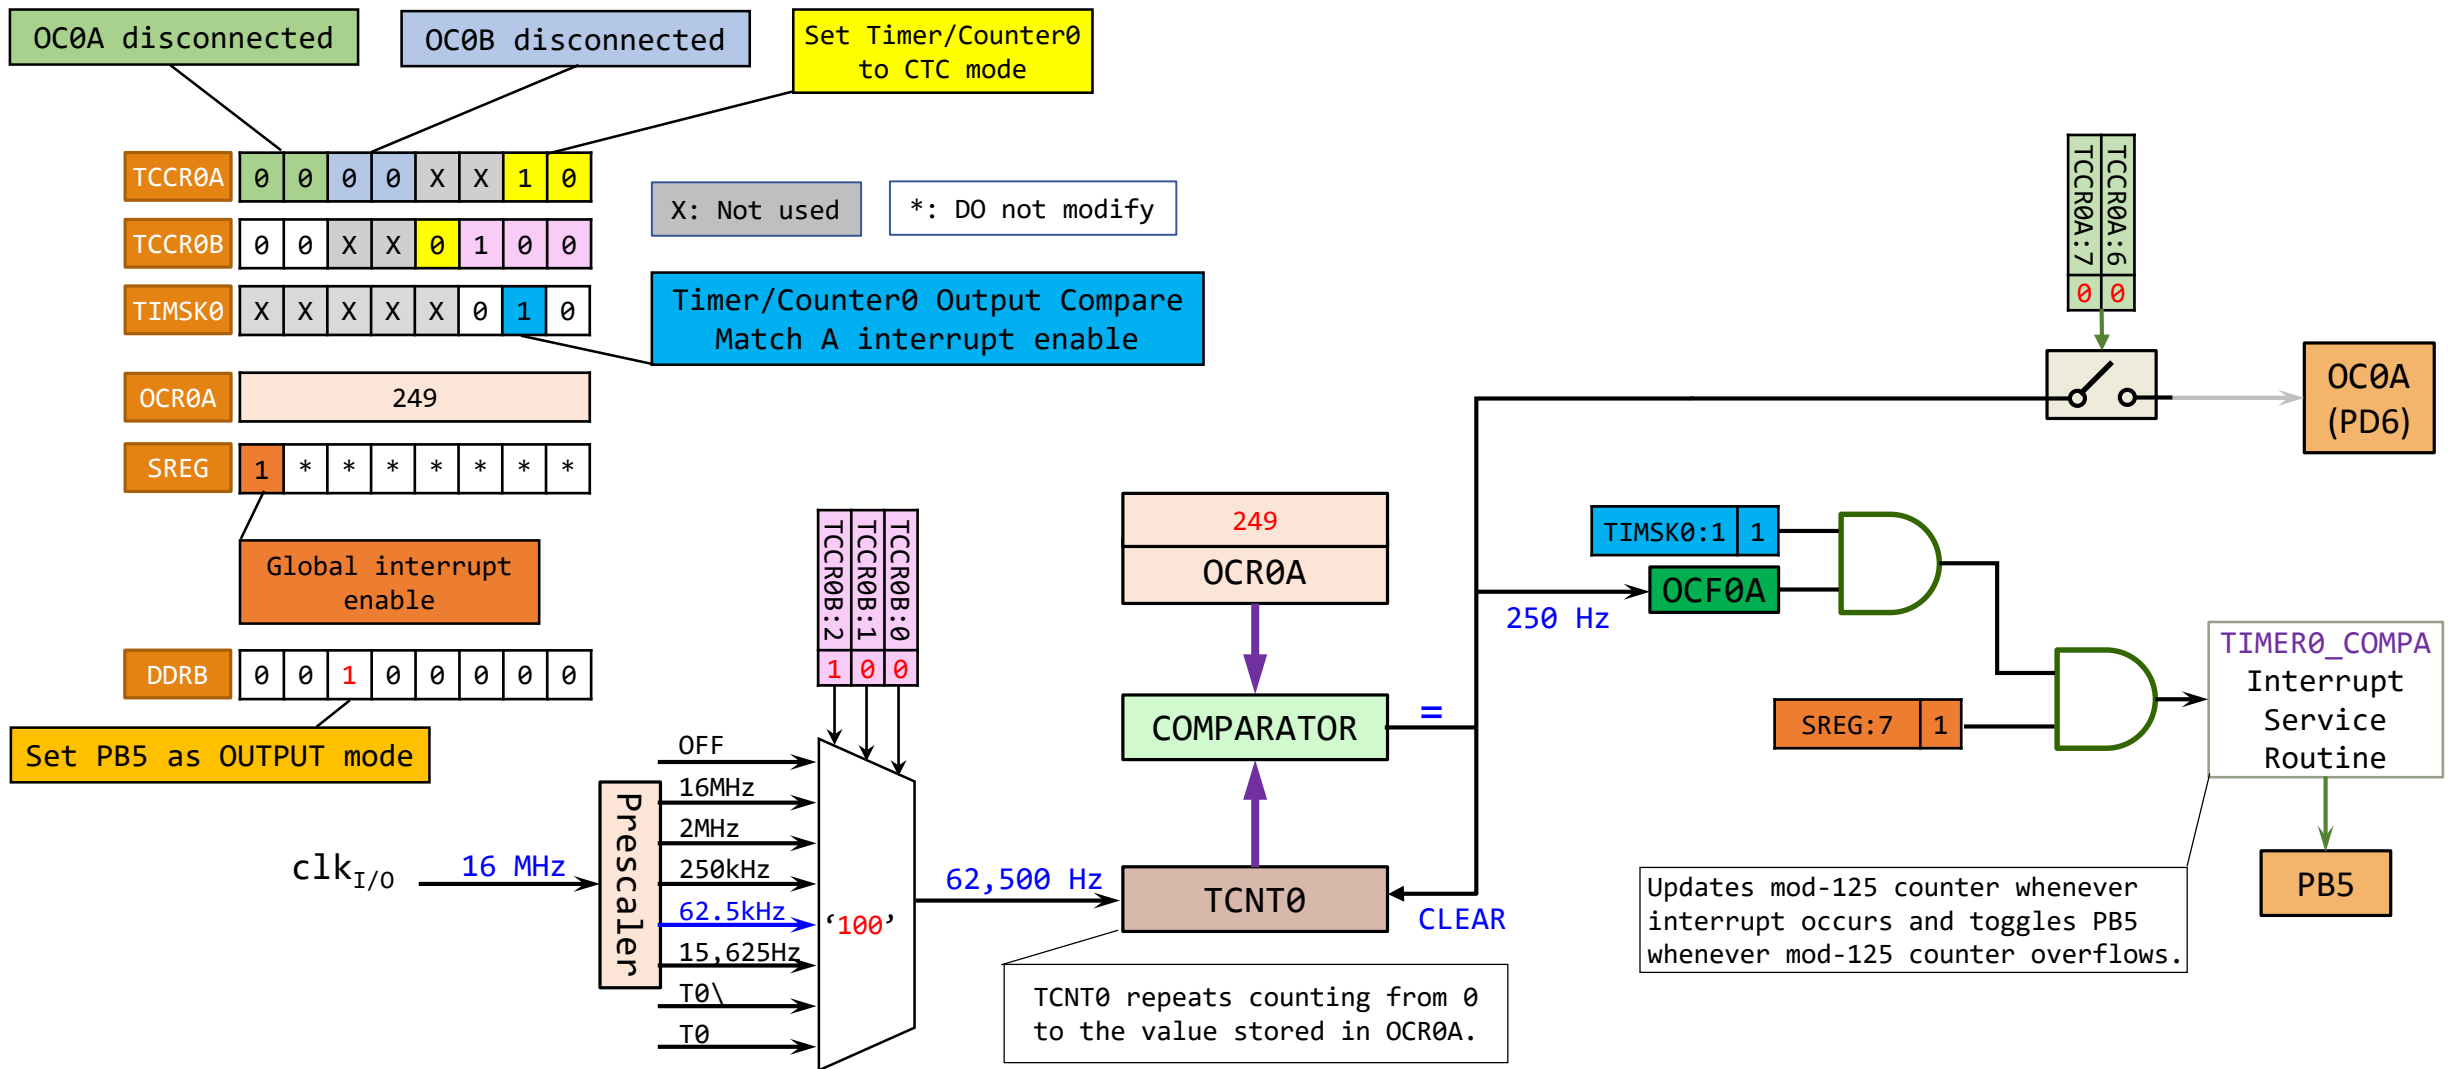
OC0A disconnected

OC0B disconnected

Set Timer/Counter0 to CTC mode

| TCCR0A | 0 | 0 | 0 | 0 | X | X | 1 | 0 |
|---|---|---|---|---|---|---|---|---|
| TCCR0B | 0 | 0 | X | X | 0 | 1 | 0 | 0 |
| TIMSK0 | X | X | X | X | X | 0 | 1 | 0 |

X: Not used

*: DO not modify

Timer/Counter0 Output Compare Match A interrupt enable

OCR0A 249

| SREG | 1 | * | * | * | * | * | * | * |
|---|---|---|---|---|---|---|---|---|

Global interrupt enable

| DDRB | 0 | 0 | 1 | 0 | 0 | 0 | 0 | 0 |
|---|---|---|---|---|---|---|---|---|

Set PB5 as OUTPUT mode

TCCR0A:7 TCCR0A:6
0 0

OC0A (PD6)

TIMSK0:1 1

OCF0A

250 Hz

249
OCR0A

COMPARATOR

=

SREG:7 1

TIMER0_COMPA Interrupt Service Routine

PB5

TCCR0B:2 TCCR0B:1 TCCR0B:0
1 0 0

OFF
16MHz
2MHz
250kHz
62.5kHz
15,625Hz
T0\
T0

Prescaler

$clk_{I/O}$ 16 MHz

‘100’

62,500 Hz

TCNT0

CLEAR

Updates mod-125 counter whenever interrupt occurs and toggles PB5 whenever mod-125 counter overflows.

TCNT0 repeats counting from 0 to the value stored in OCR0A.